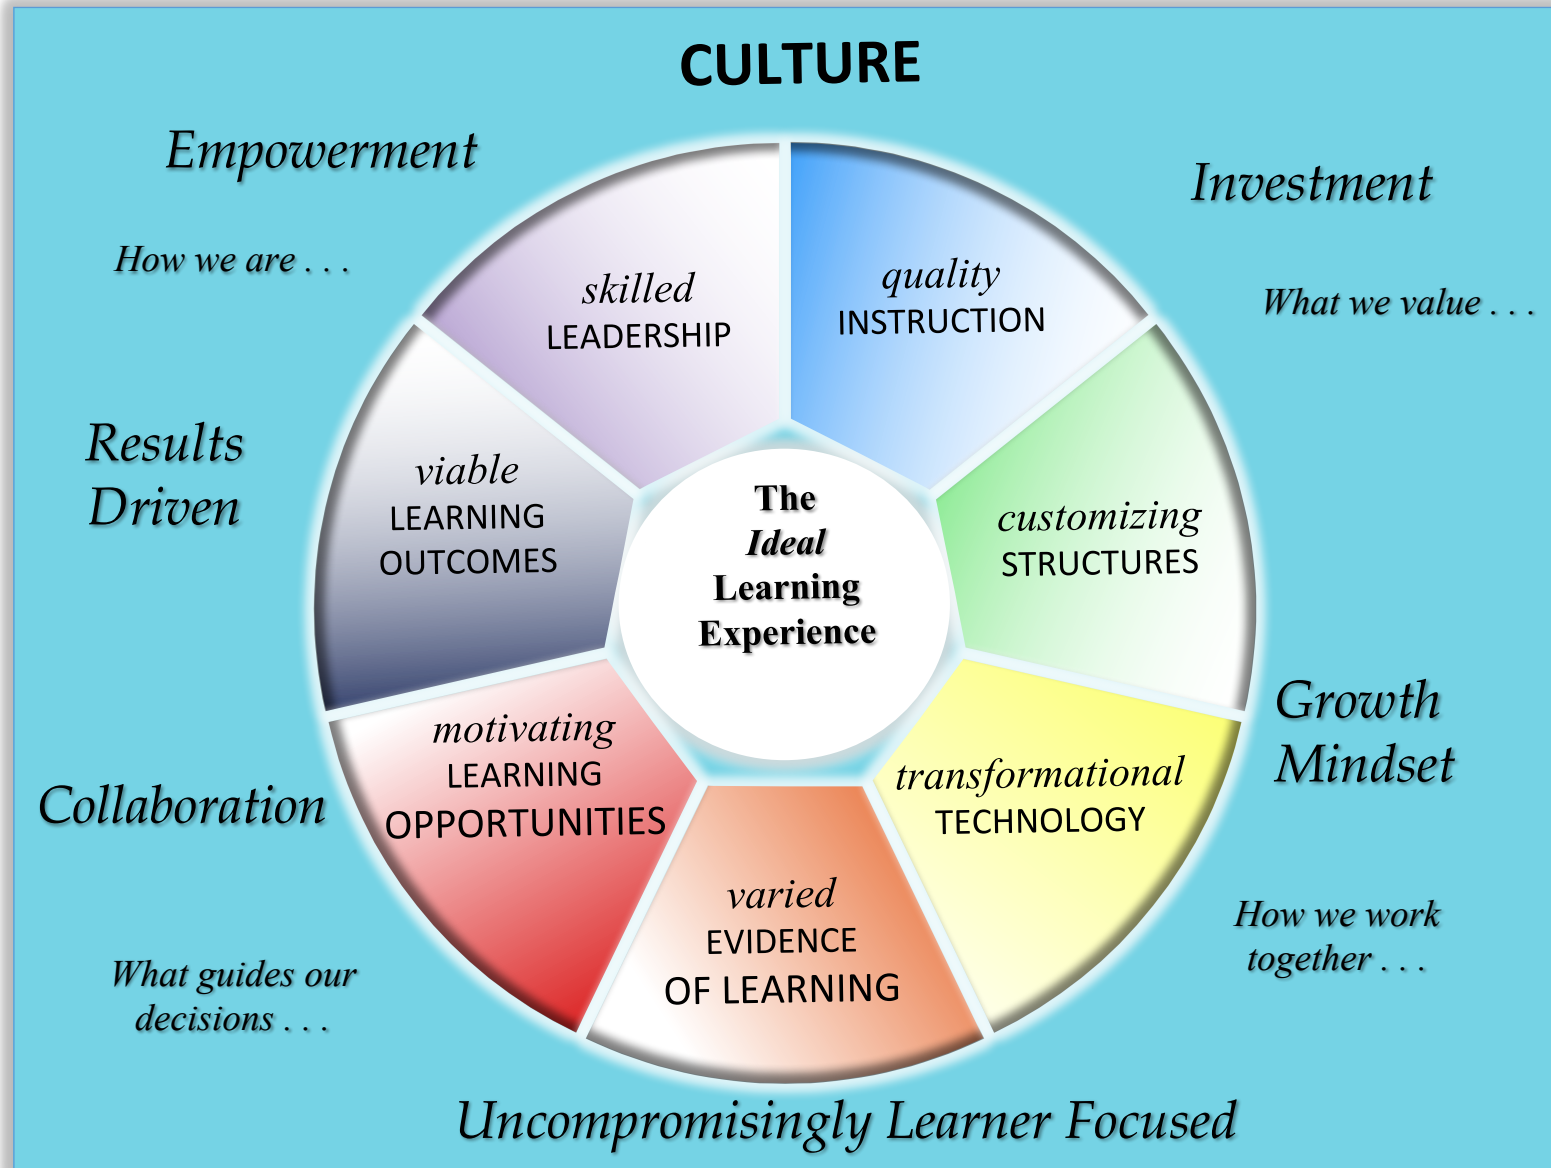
CULTURE

Empowerment

How we are . . .

Investment

What we value . . .

skilled LEADERSHIP

quality INSTRUCTION

Results Driven

viable LEARNING OUTCOMES

The *Ideal* Learning Experience

customizing STRUCTURES

Growth Mindset

Collaboration

motivating LEARNING OPPORTUNITIES

transformational TECHNOLOGY

varied EVIDENCE OF LEARNING

How we work together . . .

What guides our decisions . . .

Uncompromisingly Learner Focused